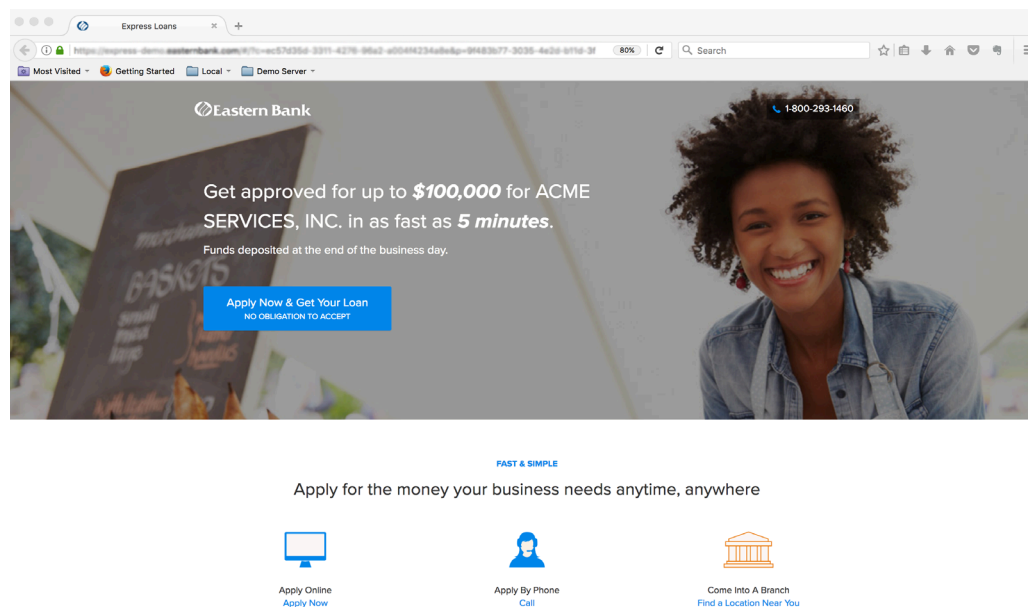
Express Loans

https://express-demo.easternbank.com/#/?c=ec57d35d-3311-4276-96a2-a004f4234a8e&p=9f483b77-3035-4e2d-b11d-3f

80%

Search

Most Visited
Getting Started
Local
Demo Server

Eastern Bank

1-800-293-1460

Get approved for up to **$100,000** for ACME SERVICES, INC. in as fast as **5 minutes**.

Funds deposited at the end of the business day.

Apply Now & Get Your Loan
NO OBLIGATION TO ACCEPT

FAST & SIMPLE

Apply for the money your business needs anytime, anywhere

Apply Online
Apply Now

Apply By Phone
Call

Come Into A Branch
Find a Location Near You